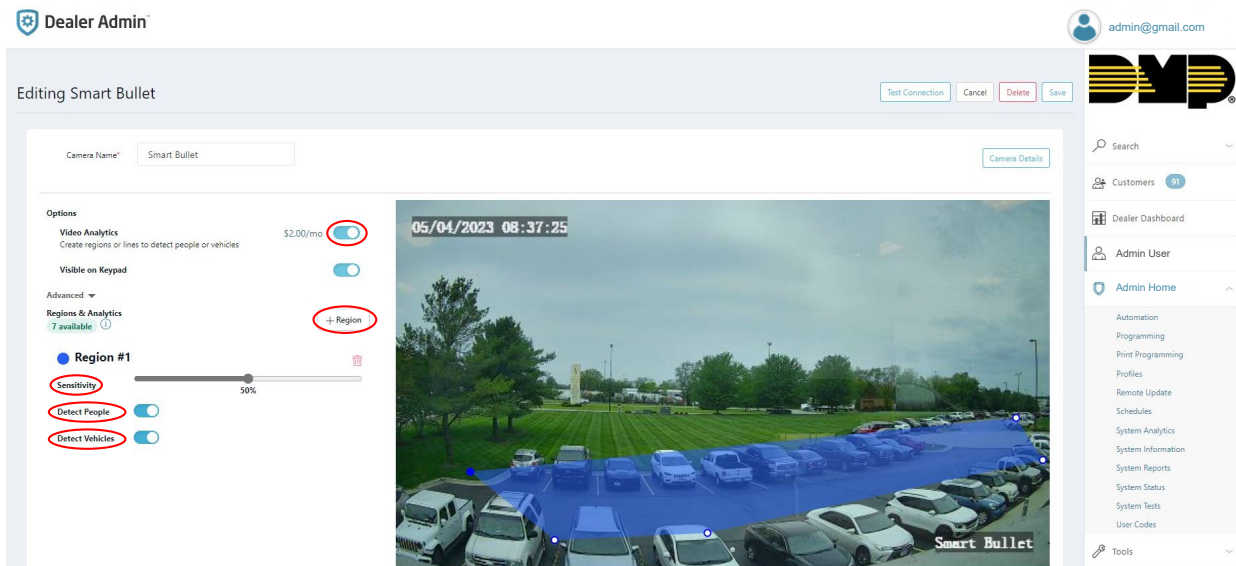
Dealer Admin

admin@gmail.com

DMP

Editing Smart Bullet

Test Connection Cancel Delete Save

Camera Name* Smart Bullet

Camera Details

Options

Video Analytics
Create regions or lines to detect people or vehicles
$2.00/mo

Visible on Keypad

Advanced

Regions & Analytics
7 available

+ Region

Region #1

Sensitivity
50%

Detect People

Detect Vehicles

05/04/2023 08:37:25

Smart Bullet

Search

Customers 91

Dealer Dashboard

Admin User

Admin Home

Automation
Programming
Print Programming
Profiles
Remote Update
Schedules
System Analytics
System Information
System Reports
System Status
System Tests
User Codes

Tools